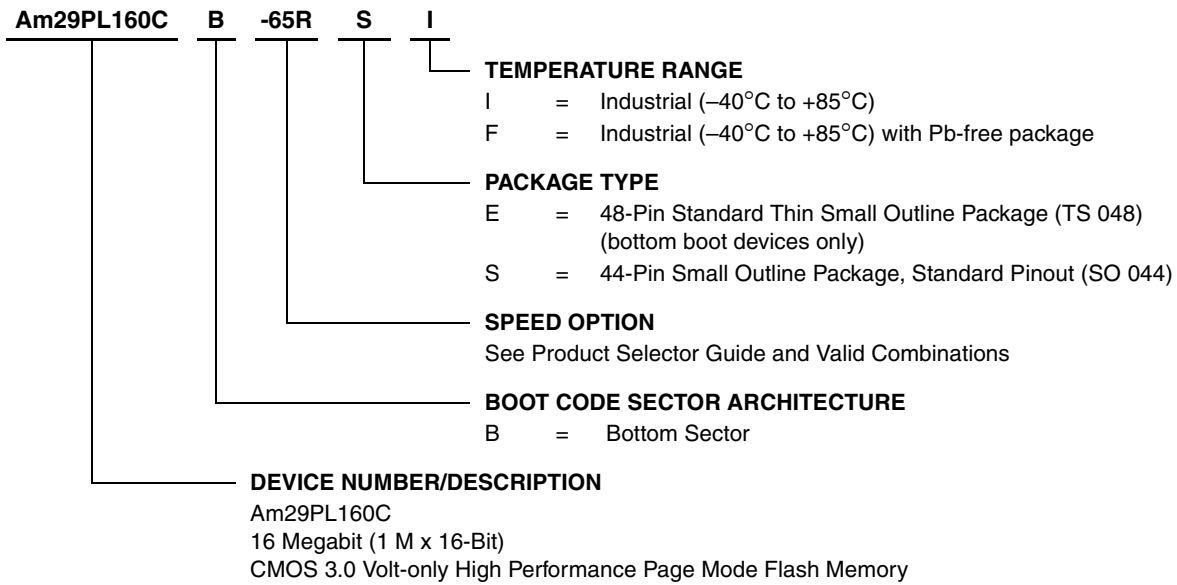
Am29PL160C B -65R S I

TEMPERATURE RANGE
I = Industrial (–40°C to +85°C)
F = Industrial (–40°C to +85°C) with Pb-free package

PACKAGE TYPE
E = 48-Pin Standard Thin Small Outline Package (TS 048) (bottom boot devices only)
S = 44-Pin Small Outline Package, Standard Pinout (SO 044)

SPEED OPTION
See Product Selector Guide and Valid Combinations

BOOT CODE SECTOR ARCHITECTURE
B = Bottom Sector

DEVICE NUMBER/DESCRIPTION
Am29PL160C
16 Megabit (1 M x 16-Bit)
CMOS 3.0 Volt-only High Performance Page Mode Flash Memory